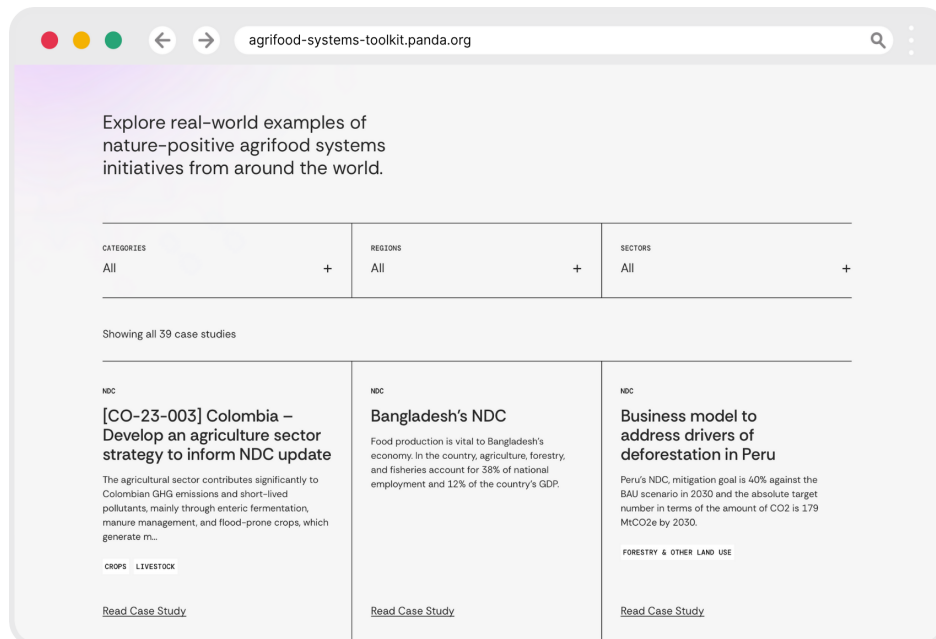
agrifood-systems-toolkit.panda.org

Explore real-world examples of nature-positive agrifood systems initiatives from around the world.

CATEGORIES
All +

REGIONS
All +

SECTORS
All +

Showing all 39 case studies

NDC
[CO-23-003] Colombia – Develop an agriculture sector strategy to inform NDC update
The agricultural sector contributes significantly to Colombian GHG emissions and short-lived pollutants, mainly through enteric fermentation, manure management, and flood-prone crops, which generate m...
CROPS LIVESTOCK
Read Case Study

NDC
Bangladesh's NDC
Food production is vital to Bangladesh's economy. In the country, agriculture, forestry, and fisheries account for 38% of national employment and 12% of the country's GDP.
Read Case Study

NDC
Business model to address drivers of deforestation in Peru
Peru's NDC, mitigation goal is 40% against the BAU scenario in 2030 and the absolute target number in terms of the amount of CO2 is 179 MtCO2e by 2030.
FORESTRY & OTHER LAND USE
Read Case Study